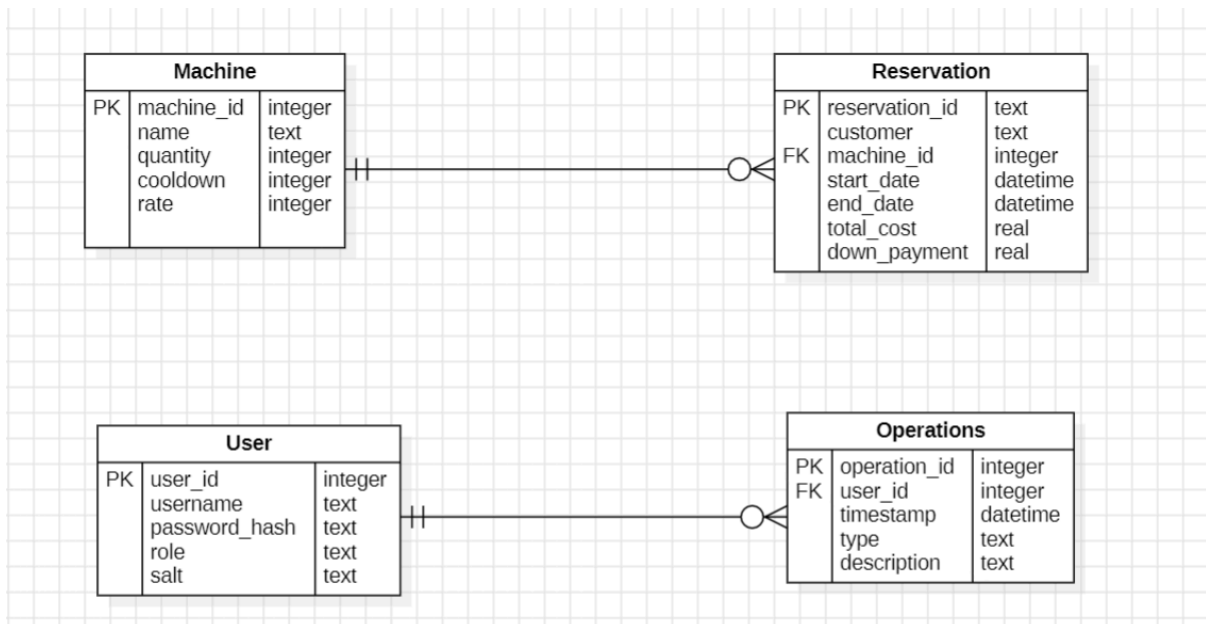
**Machine**

| | | |
|---|---|---|
| PK | machine_id | integer |
| | name | text |
| | quantity | integer |
| | cooldown | integer |
| | rate | integer |

**Reservation**

| | | |
|---|---|---|
| PK | reservation_id | text |
| | customer | text |
| FK | machine_id | integer |
| | start_date | datetime |
| | end_date | datetime |
| | total_cost | real |
| | down_payment | real |

**User**

| | | |
|---|---|---|
| PK | user_id | integer |
| | username | text |
| | password_hash | text |
| | role | text |
| | salt | text |

**Operations**

| | | |
|---|---|---|
| PK | operation_id | integer |
| FK | user_id | integer |
| | timestamp | datetime |
| | type | text |
| | description | text |